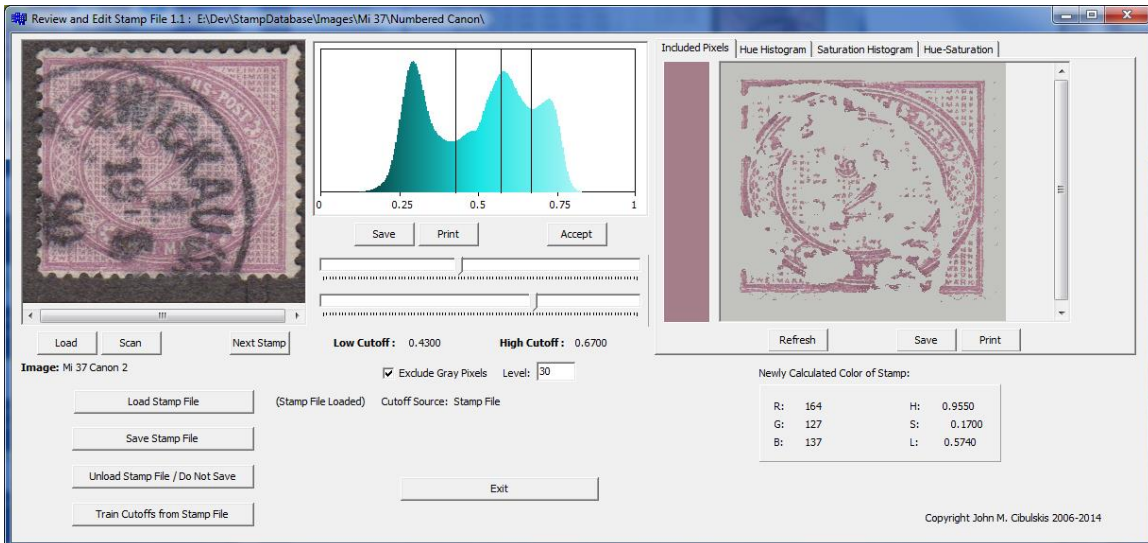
Review and Edit Stamp File 1.1 : E:\Dev\StampDatabase\Images\Mi 37\Numbered Canon\

Included Pixels | Hue Histogram | Saturation Histogram | Hue-Saturation

0 0.25 0.5 0.75 1

Save Print Accept

Load Scan Next Stamp

Low Cutoff : 0.4300 High Cutoff : 0.6700

Refresh Save Print

Image: Mi 37 Canon 2

☑ Exclude Gray Pixels Level: 30

Newly Calculated Color of Stamp:

Load Stamp File (Stamp File Loaded) Cutoff Source: Stamp File

| R: | 164 | H: | 0.9550 |
|---|---|---|---|
| G: | 127 | S: | 0.1700 |
| B: | 137 | L: | 0.5740 |

Save Stamp File

Unload Stamp File / Do Not Save

Exit

Train Cutoffs from Stamp File

Copyright John M. Cibulskis 2006-2014